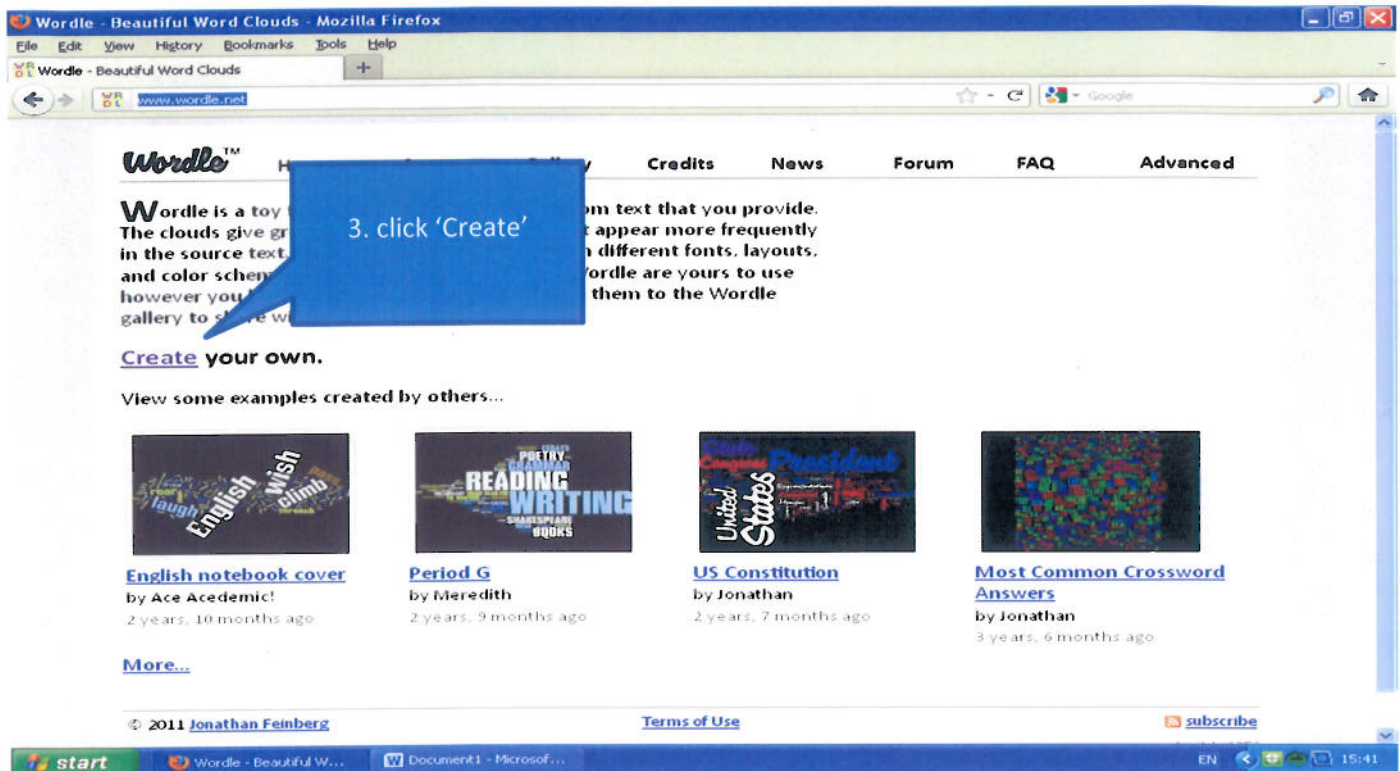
Wordle - Beautiful Word Clouds - Mozilla Firefox

File Edit View History Bookmarks Tools Help

Wordle - Beautiful Word Clouds

www.wordle.net

Google

Wordle™ H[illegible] Credits News Forum FAQ Advanced

3. click 'Create'

Wordle is a toy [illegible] om text that you provide. The clouds give gr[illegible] t appear more frequently in the source text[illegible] different fonts, layouts, and color schem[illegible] Wordle are yours to use however you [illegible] them to the Wordle gallery to s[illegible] w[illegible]

Create your own.

View some examples created by others...

English wish climb laugh

POETRY GRAMMAR READING WRITING SHAKESPEARE BOOKS

President United States

English notebook cover
by Ace Acedemic!
2 years, 10 months ago

Period G
by Meredith
2 years, 9 months ago

US Constitution
by Jonathan
2 years, 7 months ago

Most Common Crossword Answers
by Jonathan
3 years, 6 months ago

More...

© 2011 Jonathan Feinberg

Terms of Use

subscribe

start

Wordle - Beautiful W...

Document1 - Microsof...

EN 15:41